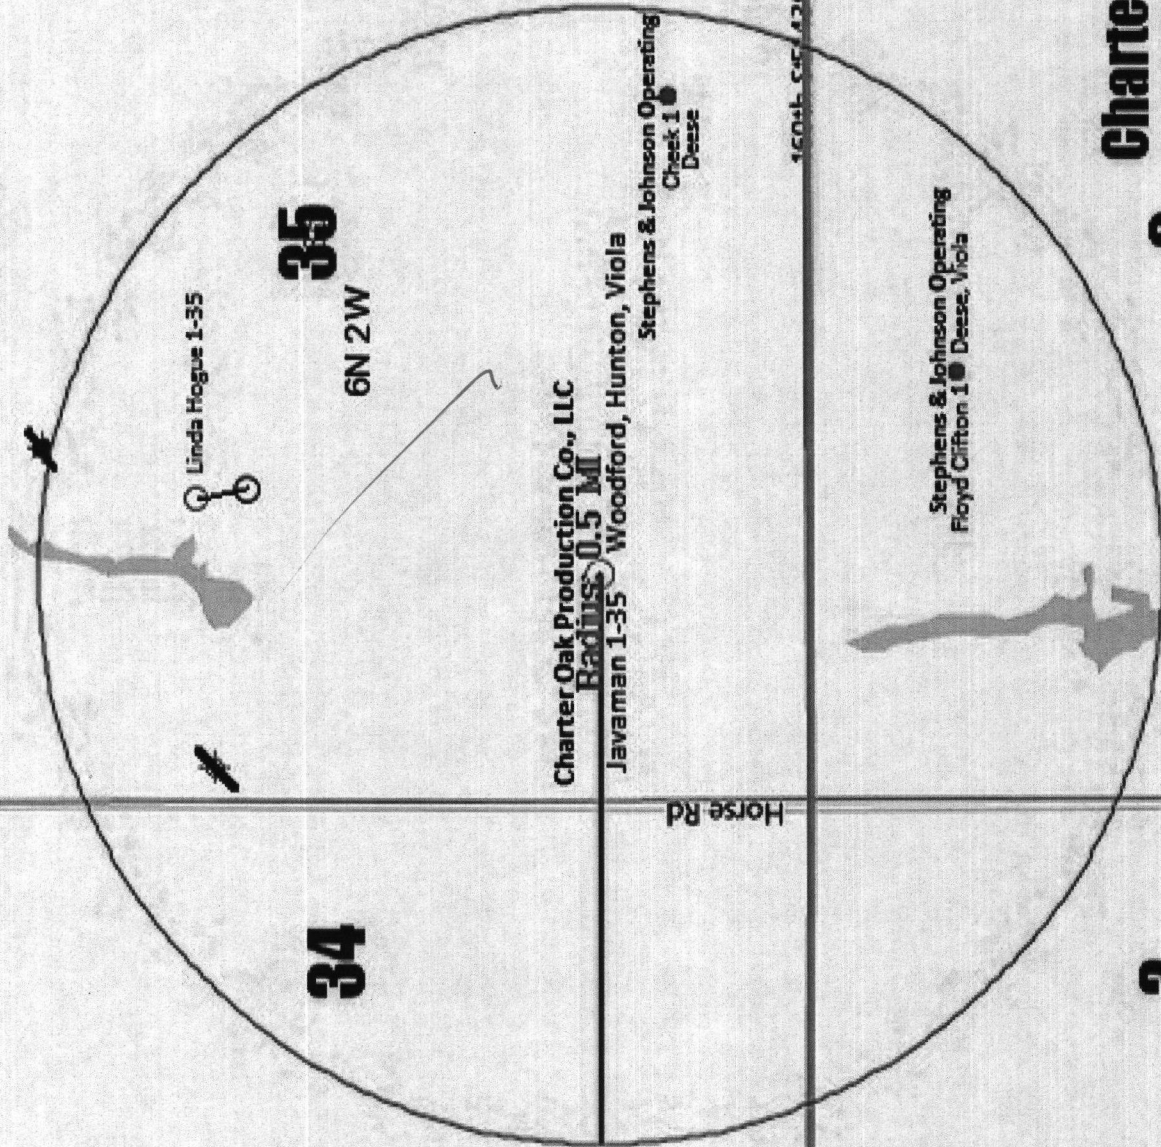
35
6N 2W
Linda Hogue 1-35
Charter Oak Production Co., LLC
Radius: 0.5 MI
Javaman 1-35 Woodford, Hunton, Viola
Stephens & Johnson Operating
Stephens & Johnson Operating
Check 1
Deese
Stephens & Johnson Operating
Floyd Clifton 1 Deese, Viola
34
Horse Rd
Charte
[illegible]